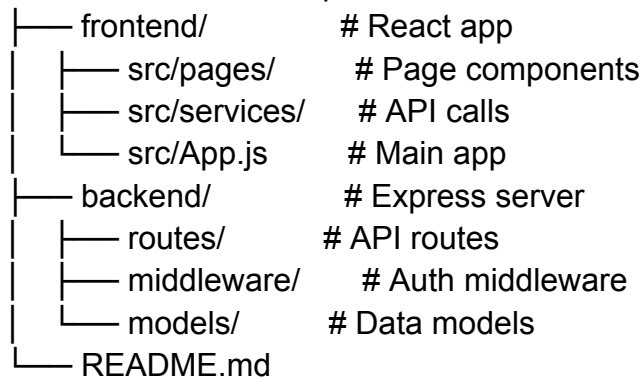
├── frontend/ # React app
│ ├── src/pages/ # Page components
│ ├── src/services/ # API calls
│ └── src/App.js # Main app
├── backend/ # Express server
│ ├── routes/ # API routes
│ ├── middleware/ # Auth middleware
│ └── models/ # Data models
└── README.md